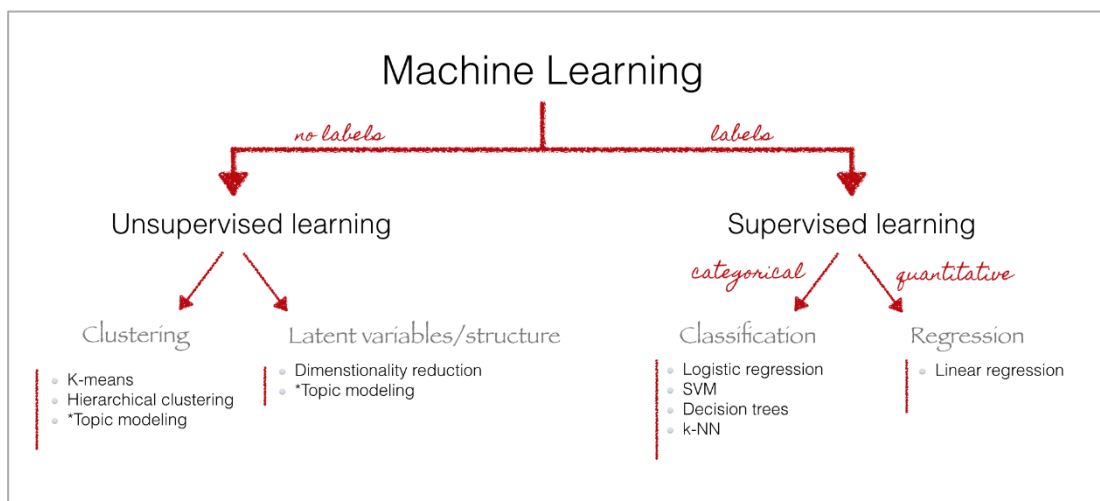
Machine Learning

no labels

labels

Unsupervised learning

Supervised learning

categorical

quantitative

Clustering

Latent variables/structure

Classification

Regression

- K-means
- Hierarchical clustering
- *Topic modeling

- Dimenstionality reduction
- *Topic modeling

- Logistic regression
- SVM
- Decision trees
- k-NN

- Linear regression